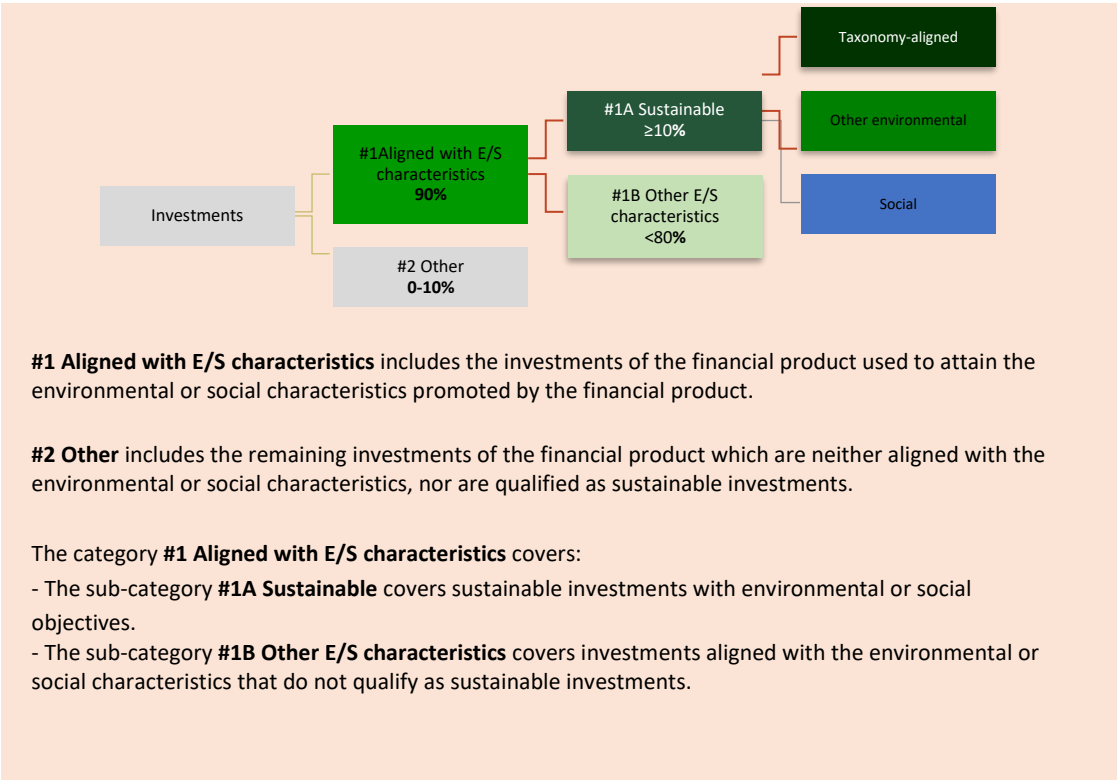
Taxonomy-aligned

#1A Sustainable
≥10%

Other environmental

#1Aligned with E/S characteristics
**90%**

Investments

#1B Other E/S characteristics
<80%

Social

#2 Other
**0-10%**

**#1 Aligned with E/S characteristics** includes the investments of the financial product used to attain the environmental or social characteristics promoted by the financial product.

**#2 Other** includes the remaining investments of the financial product which are neither aligned with the environmental or social characteristics, nor are qualified as sustainable investments.

The category **#1 Aligned with E/S characteristics** covers:

- The sub-category **#1A Sustainable** covers sustainable investments with environmental or social objectives.

- The sub-category **#1B Other E/S characteristics** covers investments aligned with the environmental or social characteristics that do not qualify as sustainable investments.